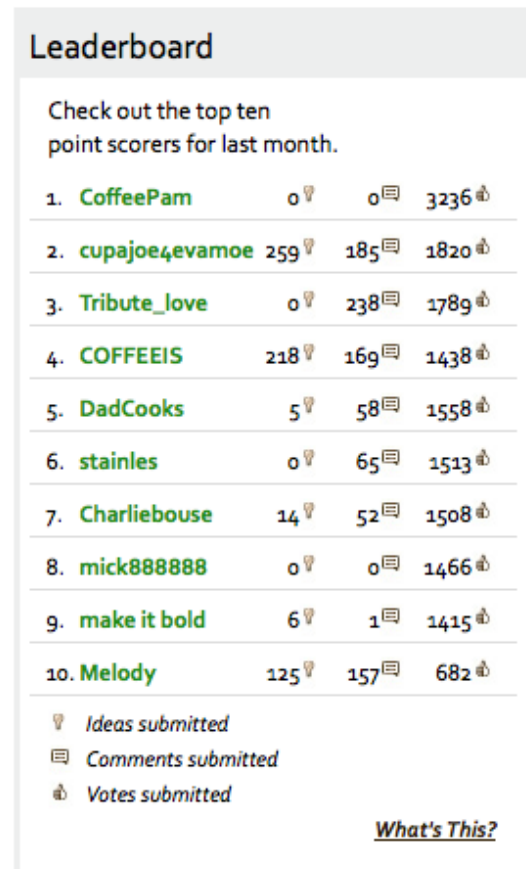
Leaderboard

Check out the top ten point scorers for last month.

| | | | | |
|---|---|---|---|---|
| 1. | CoffeePam | 0 | 0 | 3236 |
| 2. | cupajoe4evamoe | 259 | 185 | 1820 |
| 3. | Tribute_love | 0 | 238 | 1789 |
| 4. | COFFEEIS | 218 | 169 | 1438 |
| 5. | DadCooks | 5 | 58 | 1558 |
| 6. | stainles | 0 | 65 | 1513 |
| 7. | Charliebouse | 14 | 52 | 1508 |
| 8. | mick888888 | 0 | 0 | 1466 |
| 9. | make it bold | 6 | 1 | 1415 |
| 10. | Melody | 125 | 157 | 682 |

Ideas submitted
Comments submitted
Votes submitted

What's This?